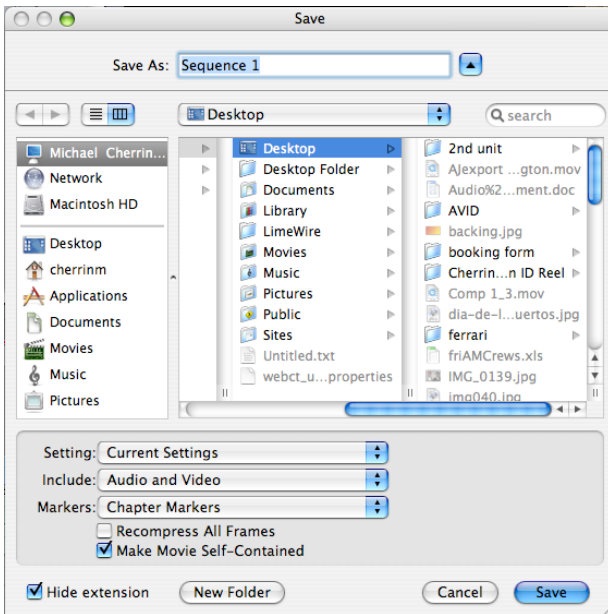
Save

Save As: Sequence 1

Desktop

search

Michael Cherrin...
Network
Macintosh HD
Desktop
cherrinm
Applications
Documents
Movies
Music
Pictures

Desktop
Desktop Folder
Documents
Library
LimeWire
Movies
Music
Pictures
Public
Sites
Untitled.txt
webct_u...properties

2nd unit
AJexport ...gton.mov
Audio%2...ment.doc
AVID
backing.jpg
booking form
Cherrin...n ID Reel
Comp 1_3.mov
dia-de-l...uertos.jpg
ferrari
friAMCrews.xls
IMG_0139.jpg
img040.jpg

Setting: Current Settings
Include: Audio and Video
Markers: Chapter Markers
Recompress All Frames
Make Movie Self-Contained

Hide extension
New Folder
Cancel
Save